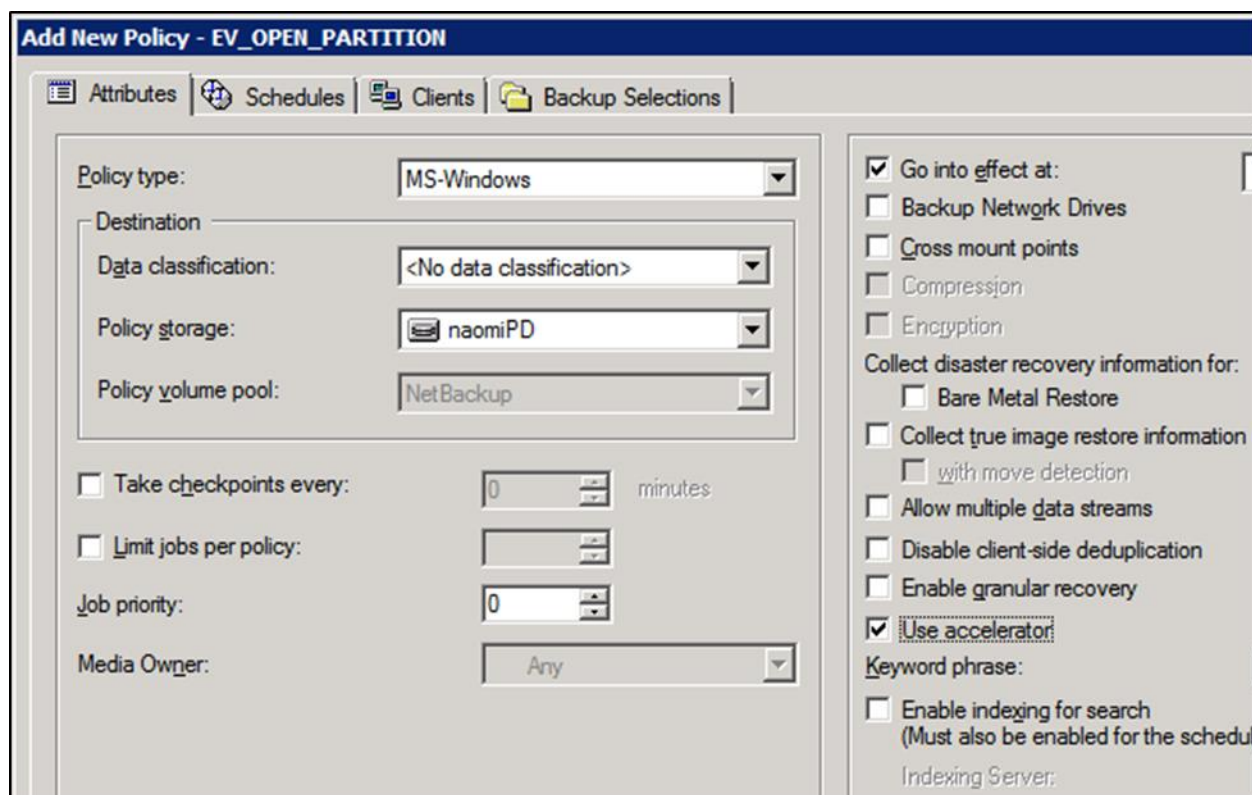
Add New Policy - EV_OPEN_PARTITION

Attributes | Schedules | Clients | Backup Selections

Policy type: MS-Windows

Destination

Data classification: <No data classification>

Policy storage: naomiPD

Policy volume pool: NetBackup

Take checkpoints every: 0 minutes

Limit jobs per policy:

Job priority: 0

Media Owner: Any

Go into effect at:

Backup Network Drives

Cross mount points

Compression

Encryption

Collect disaster recovery information for:

Bare Metal Restore

Collect true image restore information

with move detection

Allow multiple data streams

Disable client-side deduplication

Enable granular recovery

Use accelerator

Keyword phrase:

Enable indexing for search
(Must also be enabled for the schedul

Indexing Server: